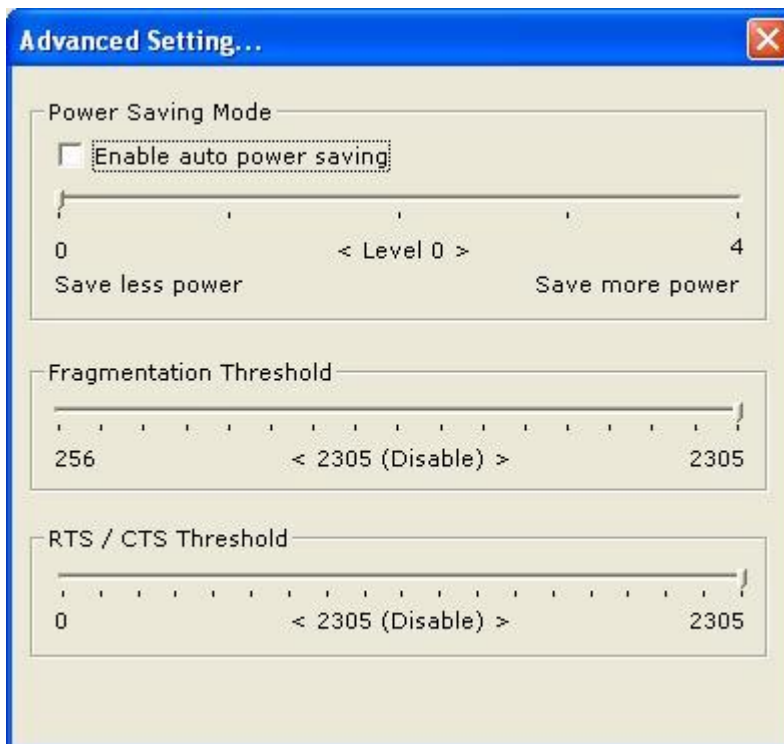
Advanced Setting...

Power Saving Mode

Enable auto power saving

0 < Level 0 > 4

Save less power Save more power

Fragmentation Threshold

256 < 2305 (Disable) > 2305

RTS / CTS Threshold

0 < 2305 (Disable) > 2305